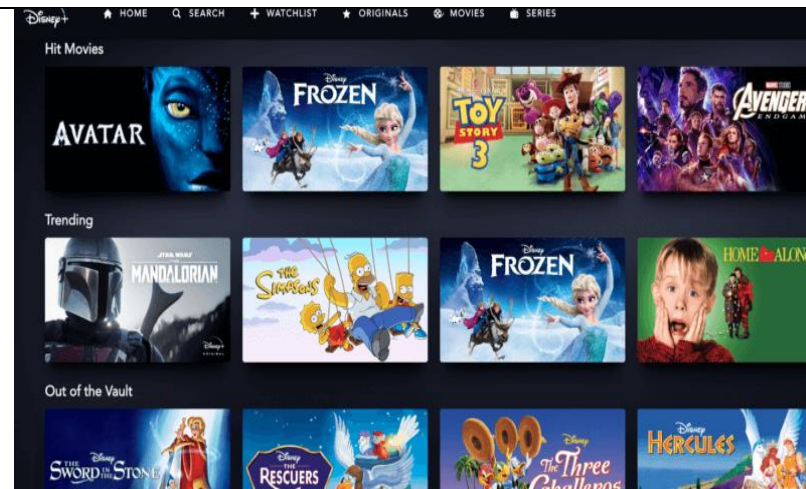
Disney+ HOME SEARCH + WATCHLIST ORIGINALS MOVIES SERIES

Hit Movies

AVATAR

Disney FROZEN

Disney PIXAR TOY STORY 3

MARVEL STUDIOS AVENGER ENDGAM

Trending

STAR WARS THE MANDALORIAN Disney+ ORIGINAL

THE Simpsons

Disney FROZEN

HOME ALON

Out of the Vault

Disney THE SWORD IN THE STONE

Disney THE RESCUERS

Disney The Three Caballeros

Disney HERCULES